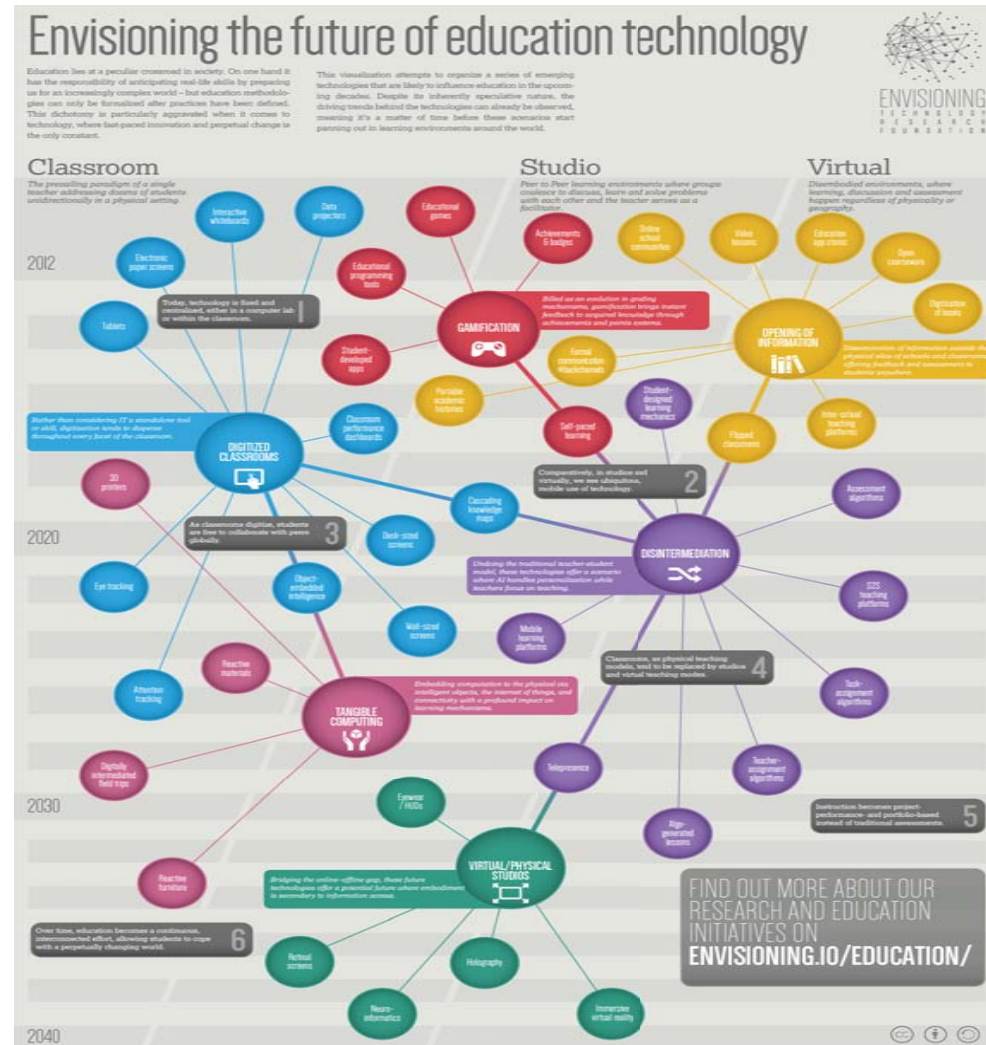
Envisioning the future of education technology

ENVISIONING TECHNOLOGY RESEARCH FOUNDATION

Education lies at a peculiar crossroad in society. On one hand it has the responsibility of anticipating real-life skills by preparing us for an increasingly complex world – but education methodologies can only be formalized after practices have been defined. This dichotomy is particularly aggravated when it comes to technology, where fast-paced innovation and perpetual change is the only constant.

This visualization attempts to organize a series of emerging technologies that are likely to influence education in the upcoming decades. Despite its inherently speculative nature, the driving trends behind the technologies can already be observed, meaning it's a matter of time before these scenarios start panning out in learning environments around the world.

Classroom
The prevailing paradigm of a single teacher addressing dozens of students unidirectionally in a physical setting.

Studio
Peer to Peer learning environments where groups coalesce to discuss, learn and solve problems with each other and the teacher serves as a facilitator.

Virtual
Disembodied environments, where learning, discussion and assessment happen regardless of physicality or geography.

2012

Interactive whiteboards
Data projectors
Electronic paper screens
Tablets
Educational games
Achievements & badges
Educational programming tools
Student-developed apps
Online school communities
Video lessons
Education app stores
Open courseware
Digitization of books

Today, technology is fixed and constrained, either in a computer lab or within the classroom. 1

GAMIFICATION
Billed as an evolution in grading mechanisms, gamification brings instant feedback to acquired knowledge through achievements and points systems.

OPENING OF INFORMATION
Dissemination of information outside the physical silos of schools and classrooms, offering feedback and assessment to students anywhere.

Formal communication backchannels
Portable academic histories
Student-designed learning mechanics
Inter-school teaching platforms
Flipped classrooms
Self-paced learning
Classroom performance dashboards

Rather than considering IT a standalone tool or skill, digitization tends to disperse throughout every facet of the classroom.

DIGITIZED CLASSROOMS

Comparatively, in studios and virtually, we see ubiquitous, mobile use of technology. 2

3D printers
Cascading knowledge maps
Assessment algorithms

2020

As classrooms digitize, students are free to collaborate with peers globally. 3

Desk-sized screens
DISINTERMEDIATION
Undoing the traditional teacher-student model, these technologies offer a scenario where AI handles personalization while teachers focus on teaching.

Eye tracking
Object-embedded intelligence
S2S teaching platforms
Wall-sized screens
Mobile learning platforms
Reactive materials

Classrooms, as physical teaching models, tend to be replaced by studios and virtual teaching modes. 4

Attention tracking
TANGIBLE COMPUTING
Embedding computation to the physical via intelligent objects, the internet of things, and connectivity with a profound impact on learning mechanisms.

Task-assignment algorithms
Digitally intermediated field trips
Telepresence
Teacher-assignment algorithms

2030

Eyewear / HUDs
Algo-generated lessons

Instruction becomes project-performance- and portfolio-based instead of traditional assessments. 5

VIRTUAL/PHYSICAL STUDIOS
Reactive furniture
Bridging the online-offline gap, these future technologies offer a potential future where embodiment is secondary to information access.

FIND OUT MORE ABOUT OUR RESEARCH AND EDUCATION INITIATIVES ON ENVISIONING.IO/EDUCATION/

Over time, education becomes a continuous, interconnected effort, allowing students to cope with a perpetually changing world. 6

Retinal screens
Holography
Neuro-informatics
Immersive virtual reality

2040